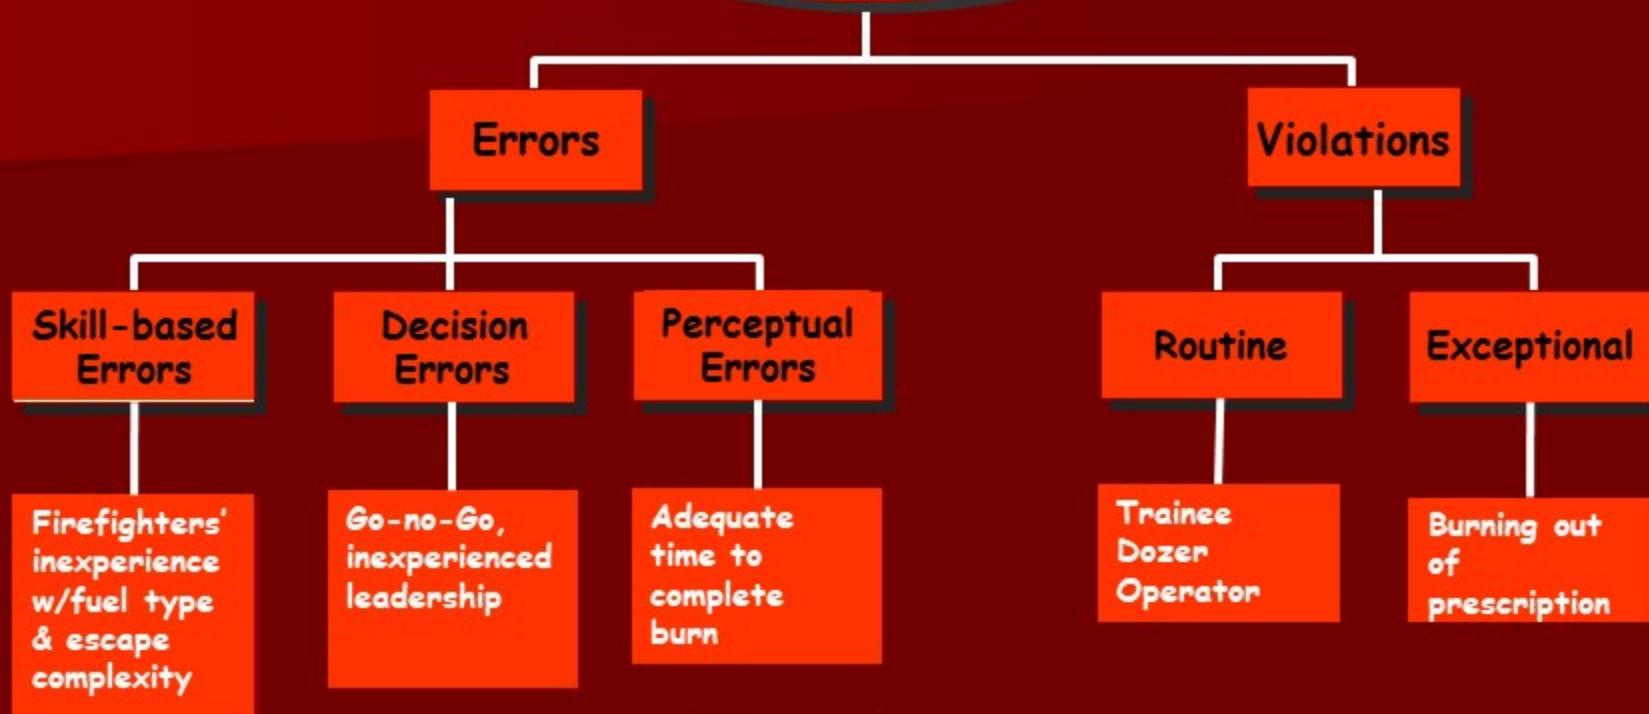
Errors

Violations

Skill-based Errors

Decision Errors

Perceptual Errors

Routine

Exceptional

Firefighters' inexperience w/fuel type & escape complexity

Go-no-Go, inexperienced leadership

Adequate time to complete burn

Trainee Dozer Operator

Burning out of prescription